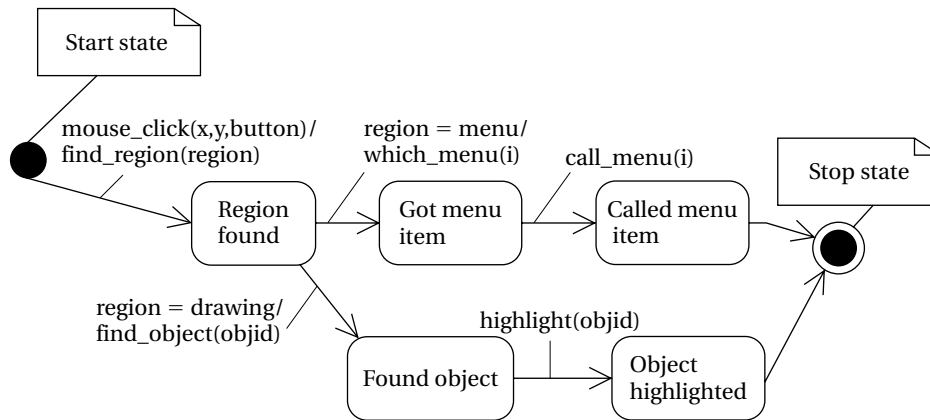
Start state

mouse_click(x,y,button)/
find_region(region)

Region found

region = menu/
which_menu(i)

Got menu item

call_menu(i)

Called menu item

Stop state

region = drawing/
find_object(objid)

Found object

highlight(objid)

Object highlighted